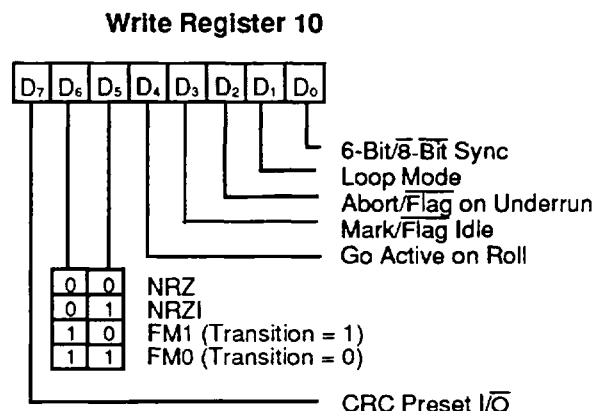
Write Register 10

$D_7$ $D_6$ $D_5$ $D_4$ $D_3$ $D_2$ $D_1$ $D_0$

6-Bit/$\overline{\text{8-Bit}}$ Sync
Loop Mode
Abort/$\overline{\text{Flag}}$ on Underrun
Mark/$\overline{\text{Flag}}$ Idle
Go Active on Poll

| | | |
|---|---|---|
| 0 | 0 | NRZ |
| 0 | 1 | NRZI |
| 1 | 0 | FM1 (Transition = 1) |
| 1 | 1 | FM0 (Transition = 0) |

CRC Preset I/$\overline{\text{O}}$